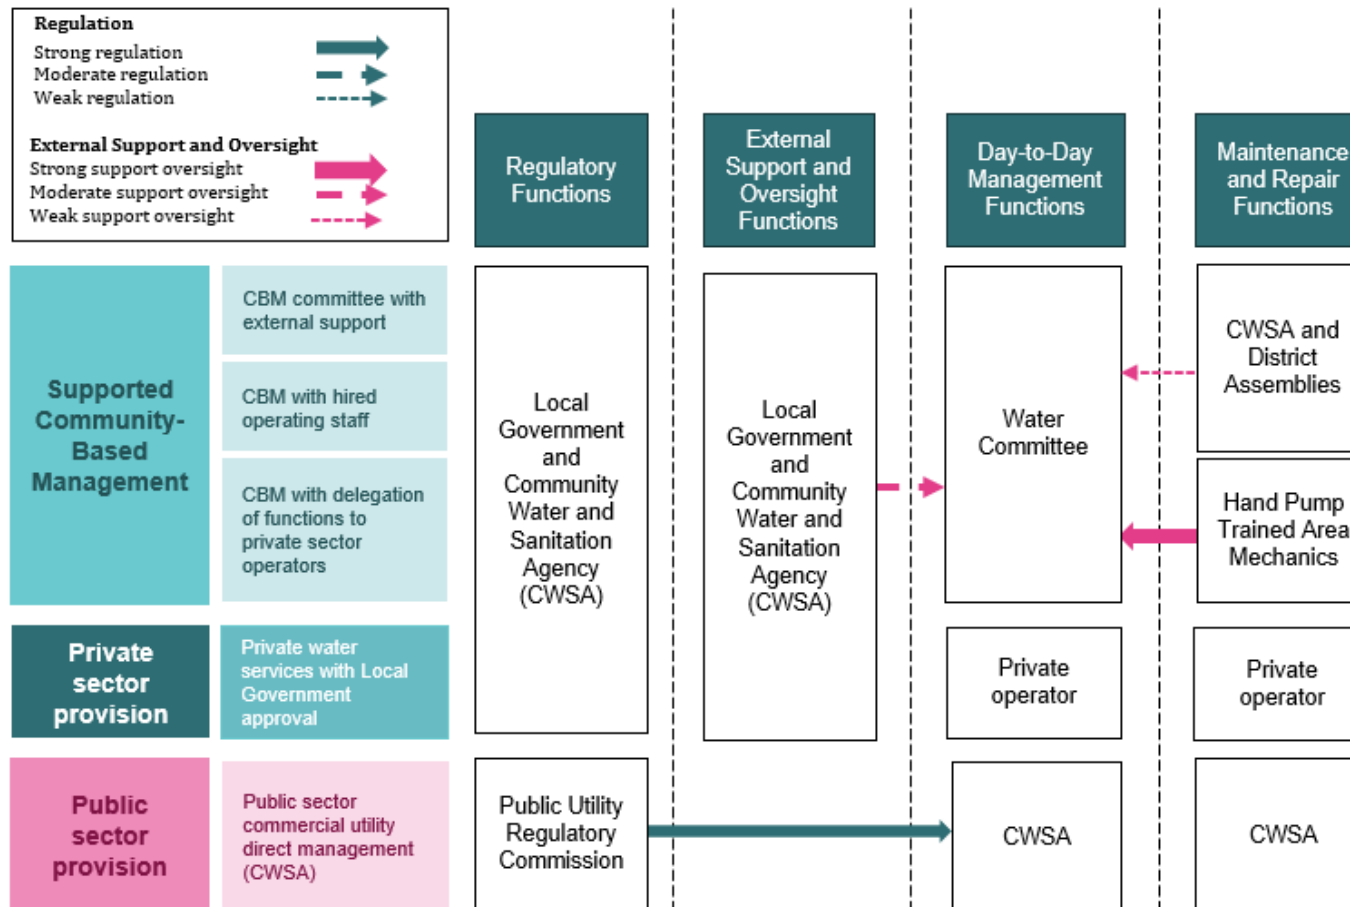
Regulation
Strong regulation
Moderate regulation
Weak regulation

External Support and Oversight
Strong support oversight
Moderate support oversight
Weak support oversight

Regulatory Functions

External Support and Oversight Functions

Day-to-Day Management Functions

Maintenance and Repair Functions

Supported Community-Based Management

CBM committee with external support

CBM with hired operating staff

CBM with delegation of functions to private sector operators

Local Government and Community Water and Sanitation Agency (CWSA)

Local Government and Community Water and Sanitation Agency (CWSA)

Water Committee

CWSA and District Assemblies

Hand Pump Trained Area Mechanics

Private sector provision

Private water services with Local Government approval

Private operator

Private operator

Public sector provision

Public sector commercial utility direct management (CWSA)

Public Utility Regulatory Commission

CWSA

CWSA